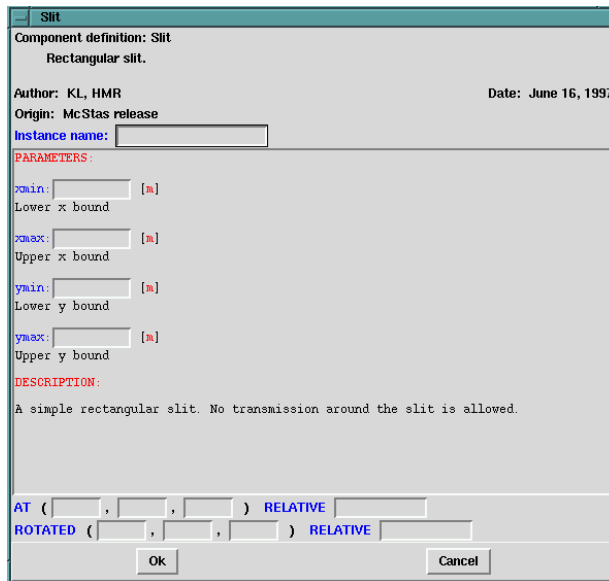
Slit

Component definition: Slit

Rectangular slit.

Author: KL, HMR

Date: June 16, 199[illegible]

Origin: McStas release

Instance name:

PARAMETERS:

xmin: [m]
Lower x bound

xmax: [m]
Upper x bound

ymin: [m]
Lower y bound

ymax: [m]
Upper y bound

DESCRIPTION:

A simple rectangular slit. No transmission around the slit is allowed.

AT ( , , ) RELATIVE

ROTATED ( , , ) RELATIVE

Ok

Cancel